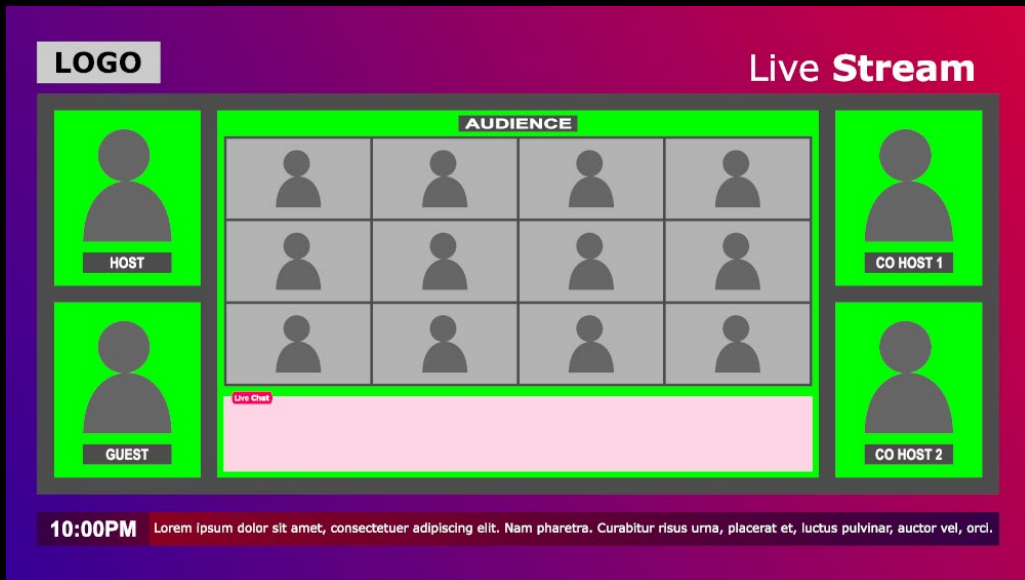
LOGO

Live Stream

HOST

AUDIENCE

CO HOST 1

GUEST

Live Chat

CO HOST 2

10:00PM

Lorem ipsum dolor sit amet, consectetuer adipiscing elit. Nam pharetra. Curabitur risus urna, placerat et, luctus pulvinar, auctor vel, orci.